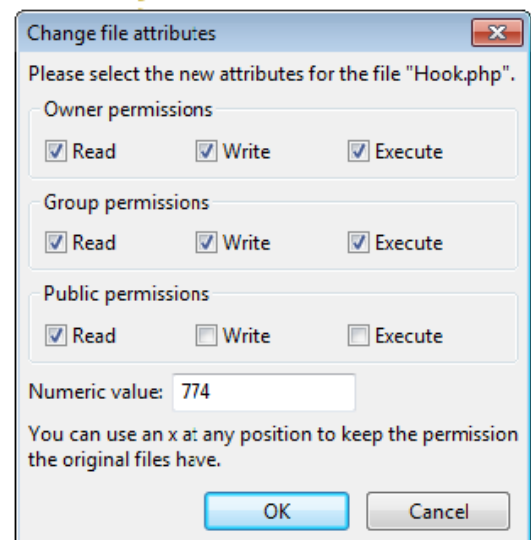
Change file attributes

Please select the new attributes for the file "Hook.php".

Owner permissions

Read Write Execute

Group permissions

Read Write Execute

Public permissions

Read Write Execute

Numeric value: 774

You can use an x at any position to keep the permission the original files have.

OK Cancel